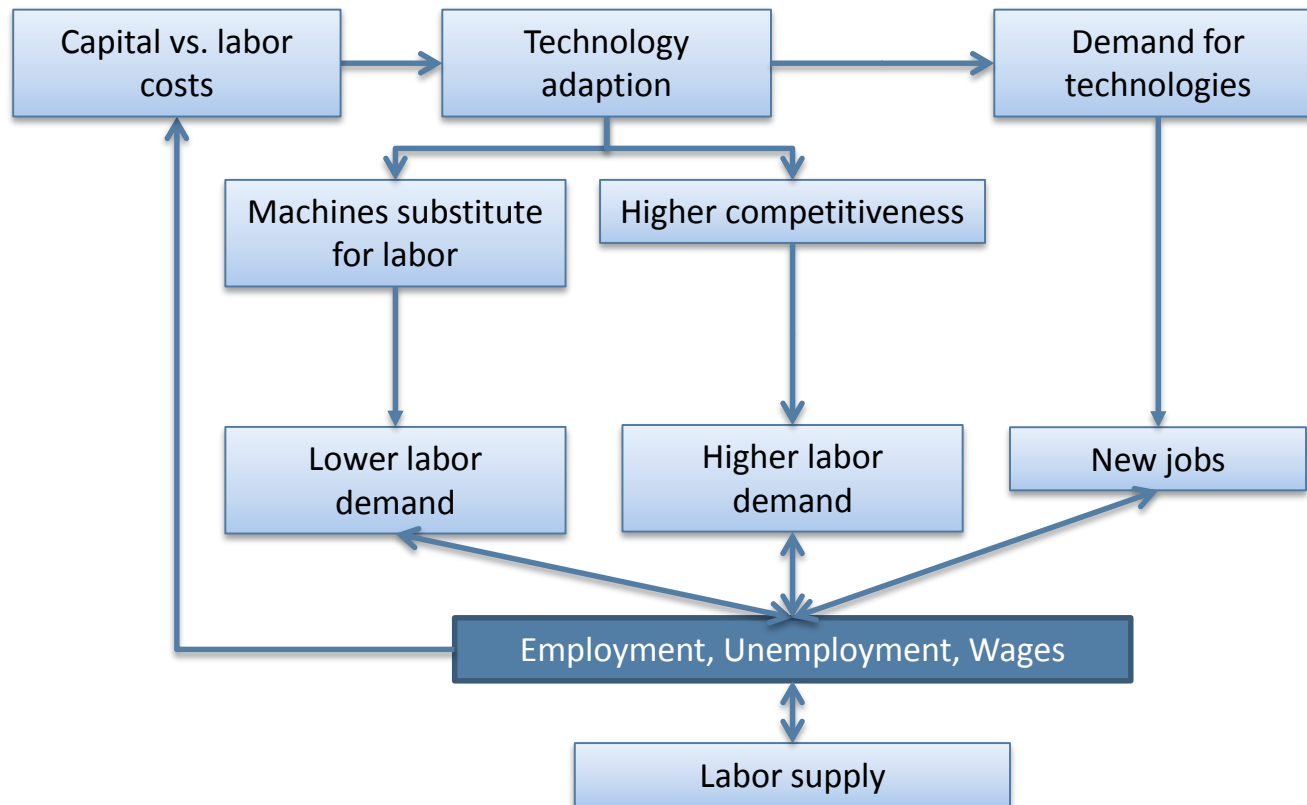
Capital vs. labor costs

Technology adaption

Demand for technologies

Machines substitute for labor

Higher competitiveness

Lower labor demand

Higher labor demand

New jobs

Employment, Unemployment, Wages

Labor supply